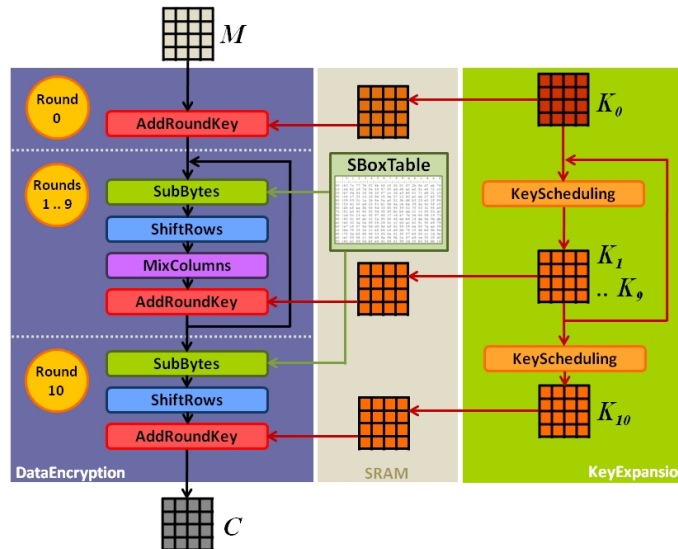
$M$

Round 0

AddRoundKey

$K_0$

Rounds 1 .. 9

SubBytes

SBoxTable

KeyScheduling

ShiftRows

MixColumns

$K_1$

.. $K_9$

AddRoundKey

Round 10

SubBytes

KeyScheduling

ShiftRows

$K_{10}$

AddRoundKey

DataEncryption

SRAM

KeyExpansio

$C$